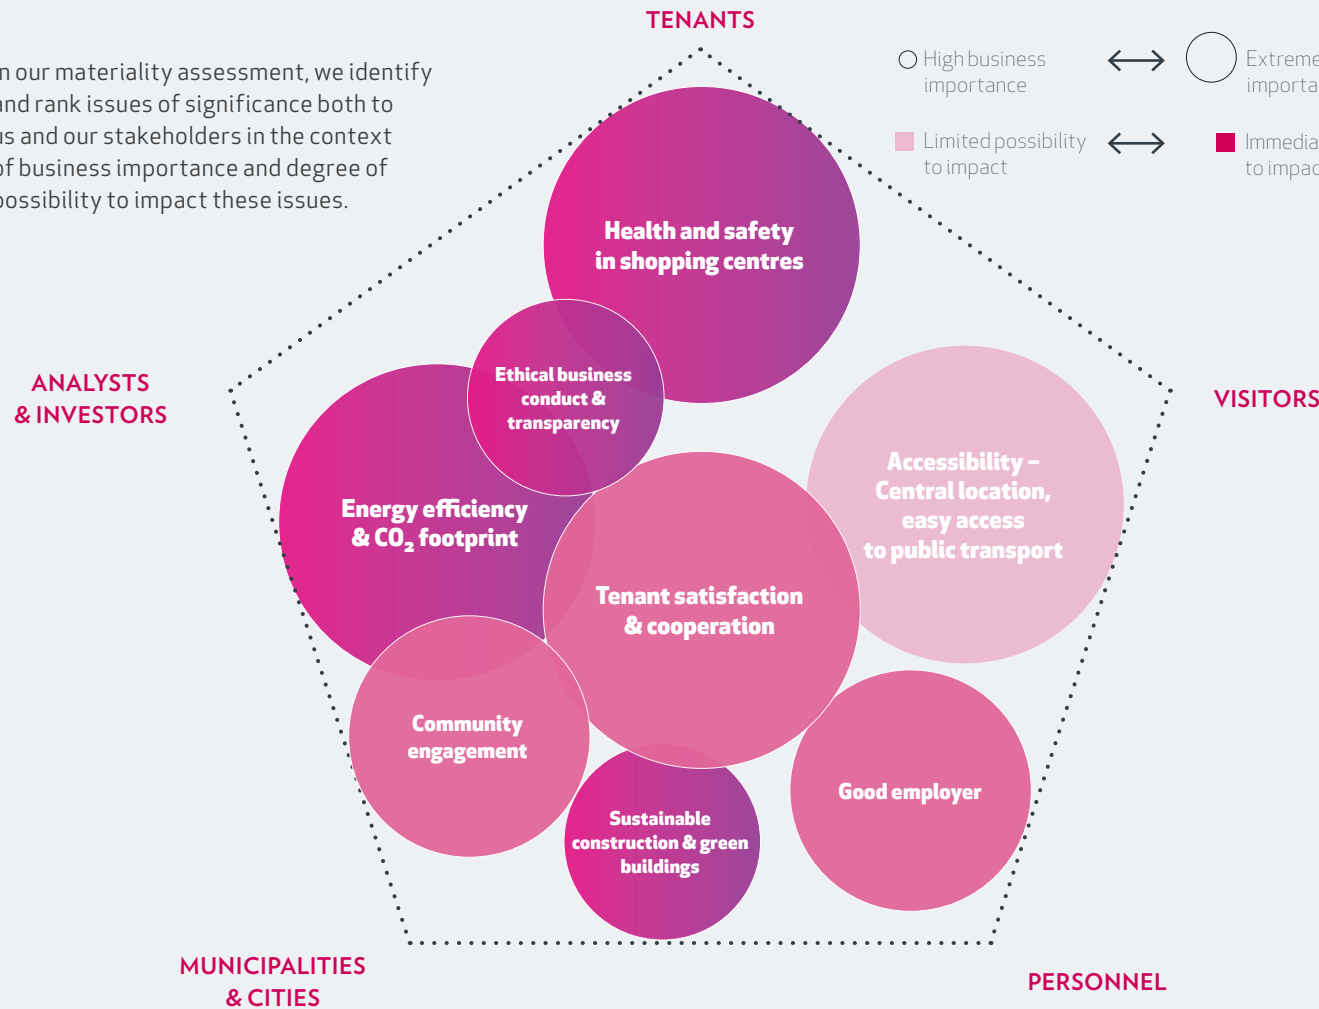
n our materiality assessment, we identify and rank issues of significance both to us and our stakeholders in the context of business importance and degree of possibility to impact these issues.

TENANTS

High business importance ⟷ Extreme importa

Limited possibility to impact ⟷ Immedia to impac

Health and safety in shopping centres

Ethical business conduct & transparency

ANALYSTS & INVESTORS

VISITORS

Accessibility – Central location, easy access to public transport

Energy efficiency & $CO_2$ footprint

Tenant satisfaction & cooperation

Community engagement

Sustainable construction & green buildings

Good employer

MUNICIPALITIES & CITIES

PERSONNEL